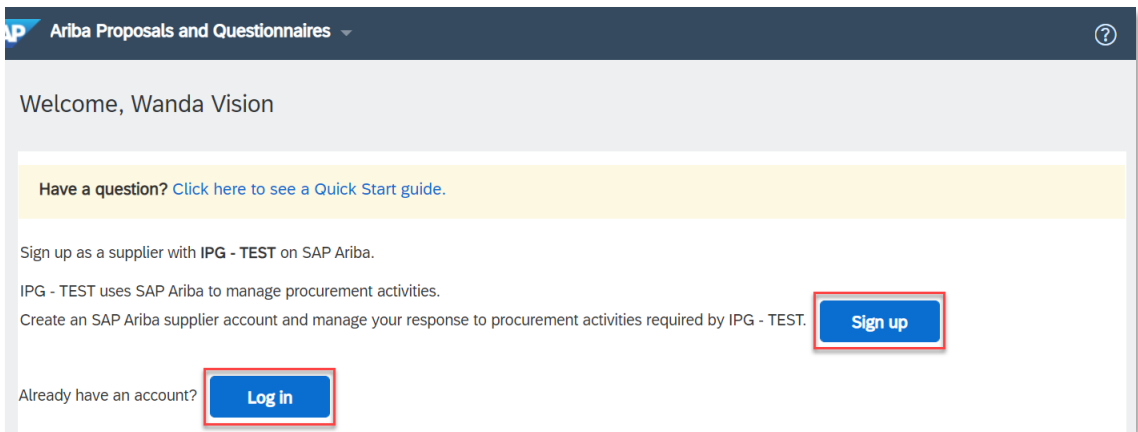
AP Ariba Proposals and Questionnaires

?

Welcome, Wanda Vision

Have a question? Click here to see a Quick Start guide.

Sign up as a supplier with IPG - TEST on SAP Ariba.

IPG - TEST uses SAP Ariba to manage procurement activities.
Create an SAP Ariba supplier account and manage your response to procurement activities required by IPG - TEST.

Sign up

Already have an account?

Log in